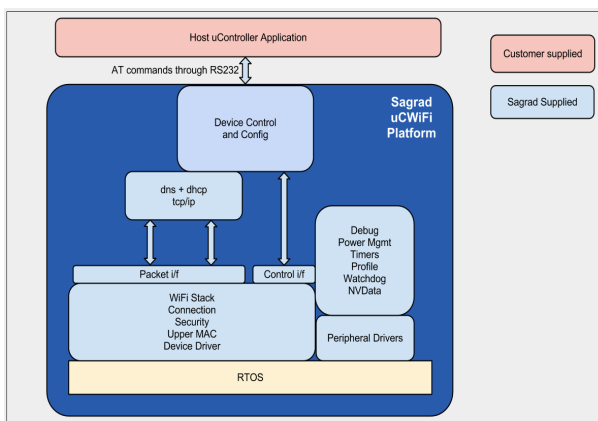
Host uController Application

AT commands through RS232

Sagrad uCWiFi Platform

Device Control and Config

dns + dhcp
tcp/ip

Debug
Power Mgmt
Timers
Profile
Watchdog
NVData

Packet i/f

Control i/f

WiFi Stack
Connection
Security
Upper MAC
Device Driver

Peripheral Drivers

RTOS

Customer supplied

Sagrad Supplied